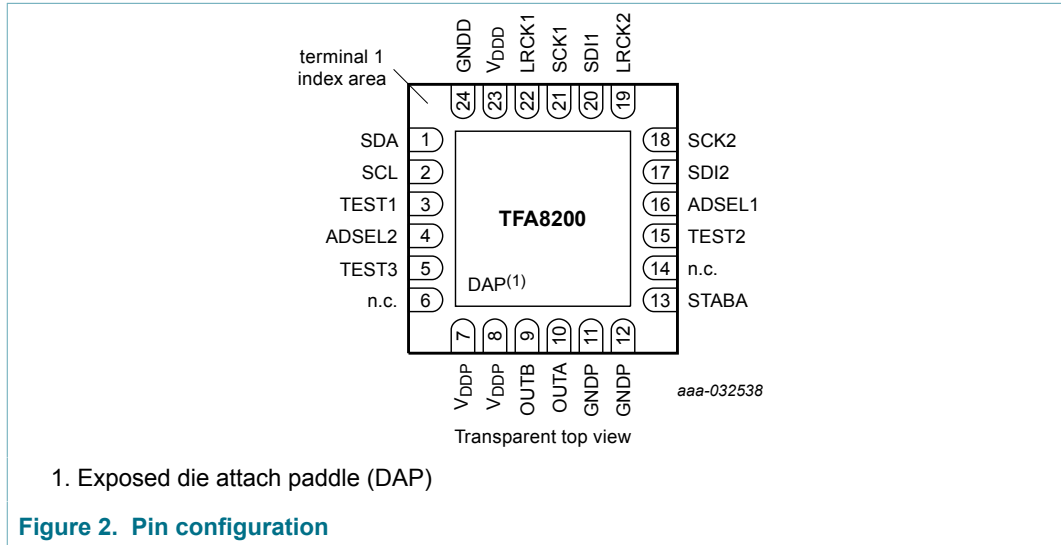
GNDD
$V_{DDD}$
LRCK1
SCK1
SDI1
LRCK2

terminal 1 index area

24
23
22
21
20
19

SDA 1
SCL 2
TEST1 3
ADSEL2 4
TEST3 5
n.c. 6

18 SCK2
17 SDI2
16 ADSEL1
15 TEST2
14 n.c.
13 STABA

TFA8200

DAP$^{(1)}$

7
8
9
10
11
12

$V_{DDP}$
$V_{DDP}$
OUTB
OUTA
GNDP
GNDP

aaa-032538

Transparent top view

1. Exposed die attach paddle (DAP)

Figure 2. Pin configuration